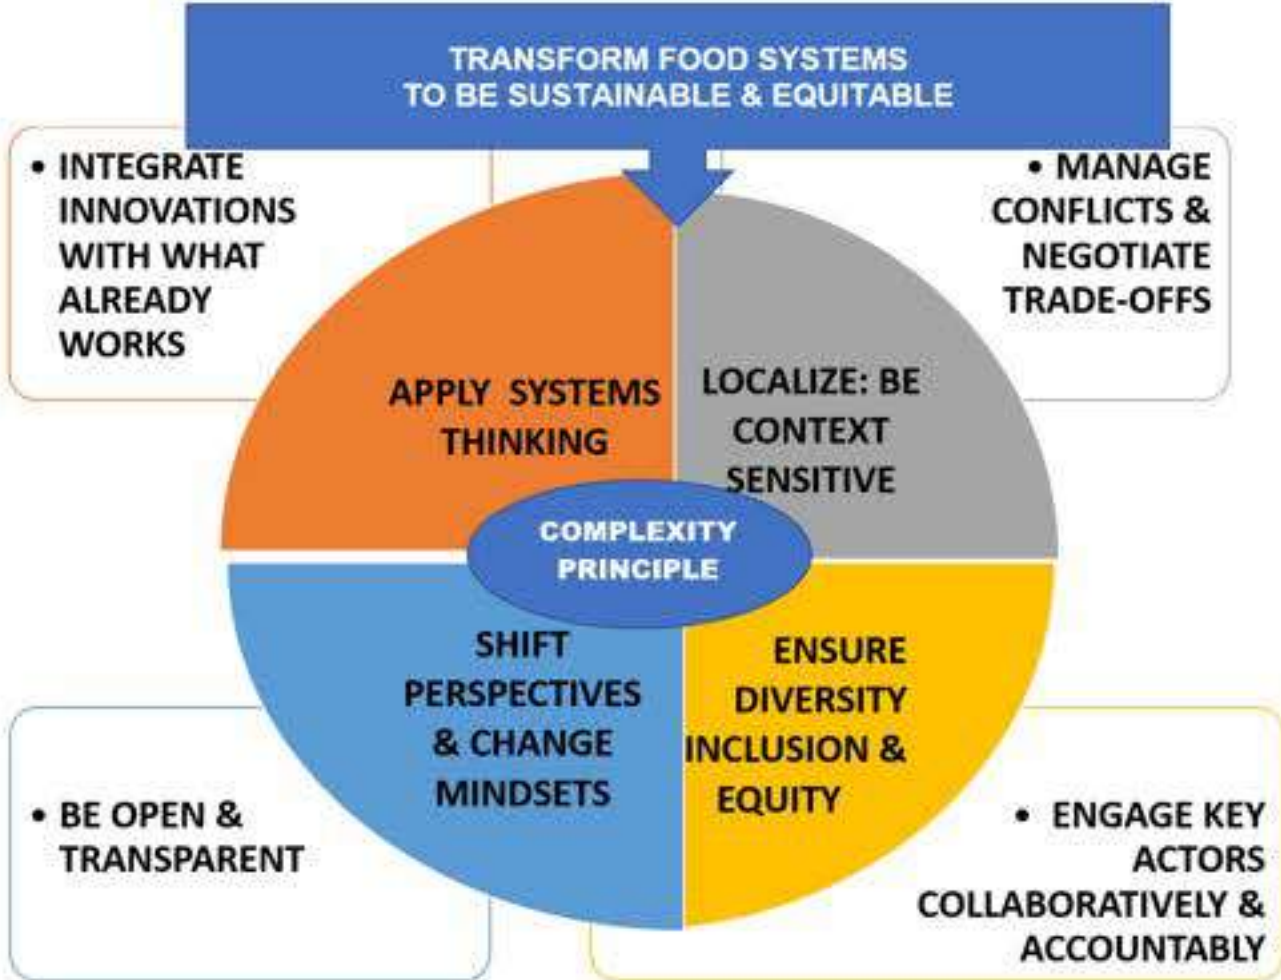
TRANSFORM FOOD SYSTEMS TO BE SUSTAINABLE & EQUITABLE

• INTEGRATE INNOVATIONS WITH WHAT ALREADY WORKS

• MANAGE CONFLICTS & NEGOTIATE TRADE-OFFS

APPLY SYSTEMS THINKING

LOCALIZE: BE CONTEXT SENSITIVE

COMPLEXITY PRINCIPLE

SHIFT PERSPECTIVES & CHANGE MINDSETS

ENSURE DIVERSITY INCLUSION & EQUITY

• BE OPEN & TRANSPARENT

• ENGAGE KEY ACTORS COLLABORATIVELY & ACCOUNTABLY